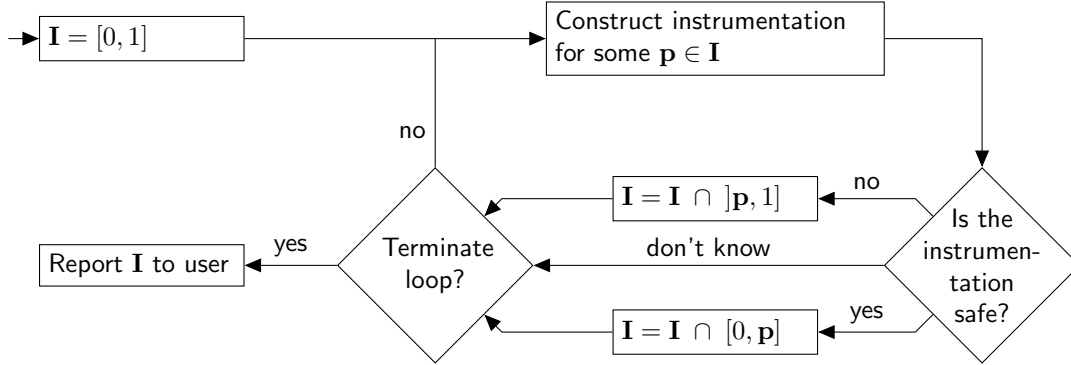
$\mathbf{I} = [0, 1]$

Construct instrumentation for some $\mathbf{p} \in \mathbf{I}$

no

Is the instrumentation safe?

no

$\mathbf{I} = \mathbf{I} \cap ]\mathbf{p}, 1]$

don't know

yes

$\mathbf{I} = \mathbf{I} \cap [0, \mathbf{p}]$

Terminate loop?

yes

Report $\mathbf{I}$ to user